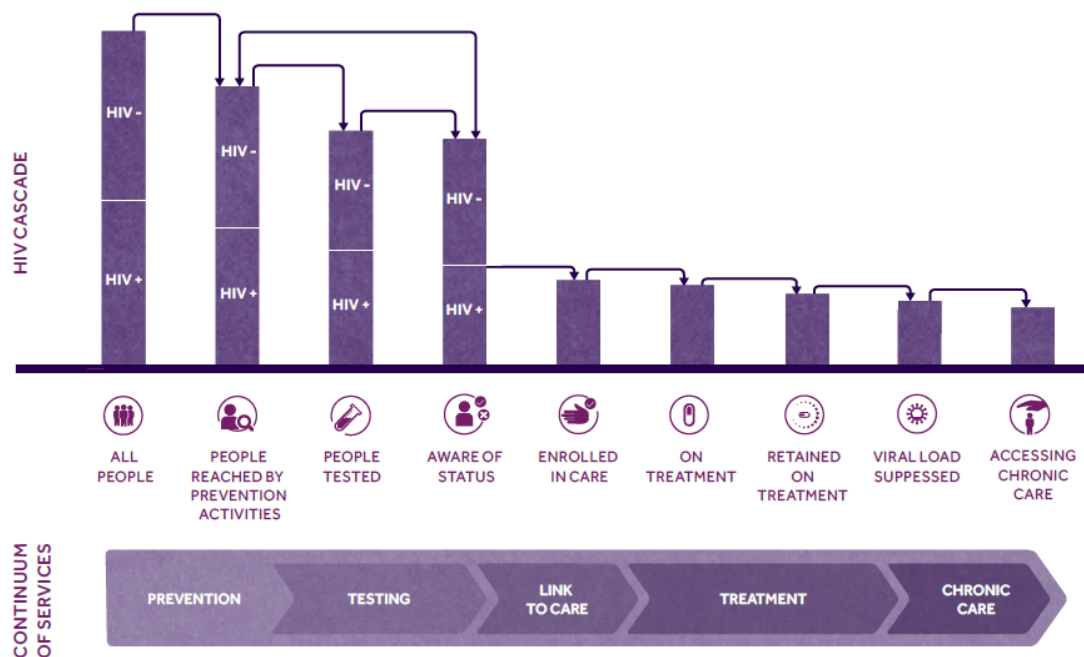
HIV CASCADE

HIV -
HIV +

HIV -
HIV +

HIV -
HIV +

HIV -
HIV +

ALL PEOPLE

PEOPLE REACHED BY PREVENTION ACTIVITIES

PEOPLE TESTED

AWARE OF STATUS

ENROLLED IN CARE

ON TREATMENT

RETAINED ON TREATMENT

VIRAL LOAD SUPPESSED

ACCESSING CHRONIC CARE

CONTINUUM OF SERVICES

PREVENTION

TESTING

LINK TO CARE

TREATMENT

CHRONIC CARE